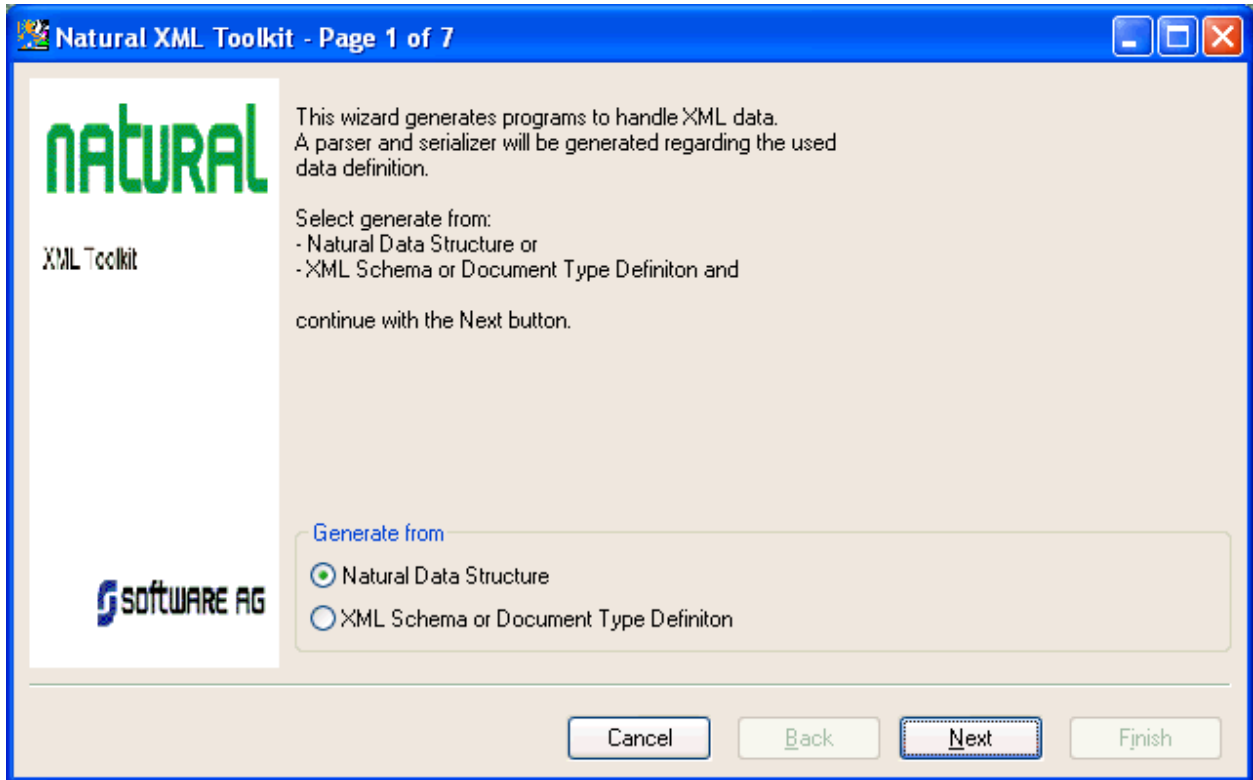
Natural XML Toolkit - Page 1 of 7

natural

XML Toolkit

SOFTWARE AG

This wizard generates programs to handle XML data.
A parser and serializer will be generated regarding the used data definition.

Select generate from:
- Natural Data Structure or
- XML Schema or Document Type Definiton and

continue with the Next button.

Generate from
Natural Data Structure
XML Schema or Document Type Definiton

Cancel
Back
Next
Finish